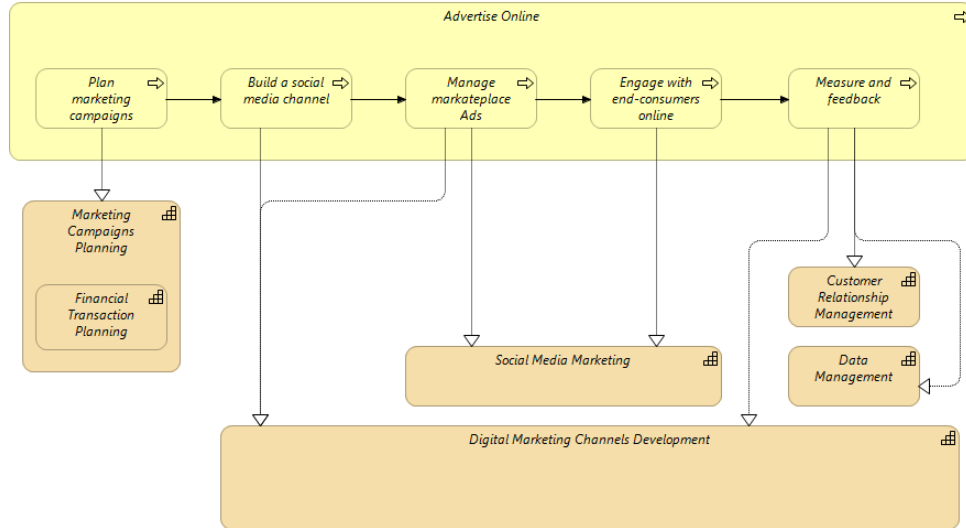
Advertise Online

Plan marketing campaigns

Build a social media channel

Manage marketeplace Ads

Engage with end-consumers online

Measure and feedback

Marketing Campaigns Planning

Financial Transaction Planning

Customer Relationship Management

Data Management

Social Media Marketing

Digital Marketing Channels Development